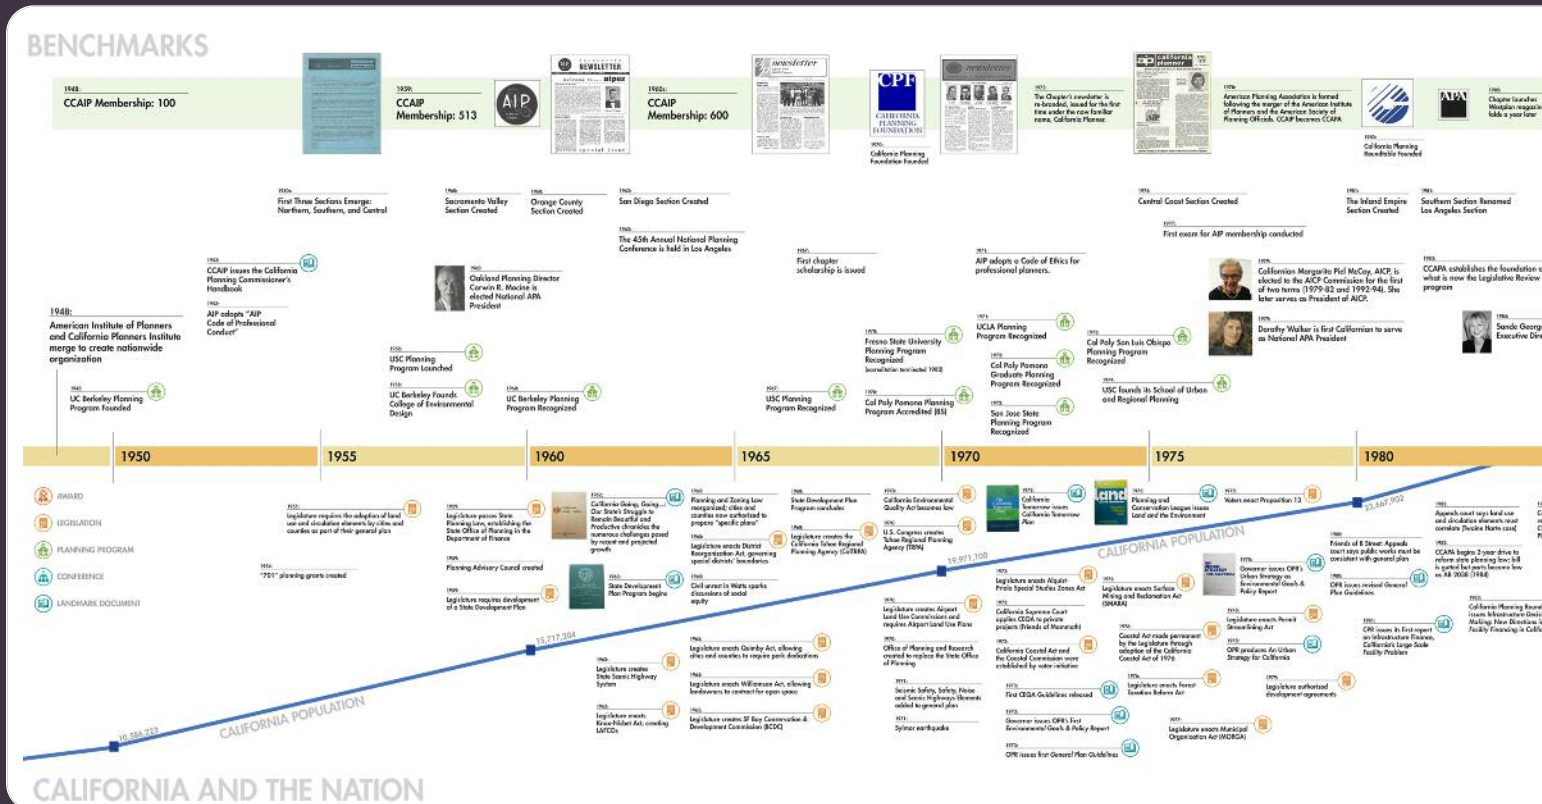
BENCHMARKS

1948:
CCAIP Membership: 100

1959:
CCAIP
Membership: 513

AIP

NEWSLETTER

1960s:
CCAIP
Membership: 600

newsletter

CPF
CALIFORNIA PLANNING FOUNDATION

California Planning Foundation Founded

The Chapter's newsletter is re-branded, issued for the first time under the new familiar name, California Planner.

California planner

American Planning Association is formed following the merger of the American Institute of Planners and the American Society of Planning Officials. CCAIP becomes CCAPA.

California Planning Roundtable Founded

APA

Chapter launches Westplan magazine; folds a year later

First Three Sections Emerge: Northern, Southern, and Central

Sacramento Valley Section Created

Orange County Section Created

San Diego Section Created

The 45th Annual National Planning Conference is held in Los Angeles

First chapter scholarship is issued

Central Coast Section Created

First exam for AIP membership conducted

The Inland Empire Section Created

Southern Section Renamed Los Angeles Section

CCAIP issues the California Planning Commissioner's Handbook

AIP adopts "AIP Code of Professional Conduct"

Oakland Planning Director Corwin R. Mocine is elected National APA President

AIP adopts a Code of Ethics for professional planners.

Californian Margarita Piel McCoy, AICP, is elected to the AICP Commission for the first of two terms (1979-82 and 1992-94). She later serves as President of AICP.

CCAPA establishes the foundation of what is now the Legislative Review program

1948:
American Institute of Planners and California Planners Institute merge to create nationwide organization

USC Planning Program Launched

Fresno State University Planning Program Recognized (accreditation terminated 1983)

UCLA Planning Program Recognized

Cal Poly Pomona Graduate Planning Program Recognized

Cal Poly San Luis Obispo Planning Program Recognized

Dorothy Walker is first Californian to serve as National APA President

Sande George Executive Dir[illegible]

UC Berkeley Planning Program Founded

UC Berkeley Founds College of Environmental Design

UC Berkeley Planning Program Recognized

USC Planning Program Recognized

Cal Poly Pomona Planning Program Accredited (BS)

San Jose State Planning Program Recognized

USC founds its School of Urban and Regional Planning

1950
1955
1960
1965
1970
1975
1980

AWARD
LEGISLATION
PLANNING PROGRAM
CONFERENCE
LANDMARK DOCUMENT

Legislature requires the adoption of land use and circulation elements by cities and counties as part of their general plan

"701" planning grants created

Legislature passes State Planning Law, establishing the State Office of Planning in the Department of Finance

Planning Advisory Council created

Legislature requires development of a State Development Plan

California Going, Going... Our State's Struggle to Remain Beautiful and Productive chronicles the numerous challenges posed by recent and projected growth

State Development Plan Program begins

Planning and Zoning Law reorganized; cities and counties now authorized to prepare "specific plans"

Legislature enacts District Reorganization Act, governing special districts' boundaries

Civil unrest in Watts sparks discussions of social equity

State Development Plan Program concludes

Legislature creates the California Tahoe Regional Planning Agency (CalTRPA)

California Environmental Quality Act becomes law

U.S. Congress creates Tahoe Regional Planning Agency (TRPA)

California Tomorrow issues California Tomorrow Plan

Land

Planning and Conservation League issues Land and the Environment

Voters enact Proposition 13

Appeals court says land use and circulation elements must correlate (Twaine Harte case)

Friends of B Street: Appeals court says public works must be consistent with general plan

CCAPA begins 2-year drive to reform state planning law; bill is gutted but parts become law as AB 2038 (1984)

CALIFORNIA POPULATION

19,971,100

23,667,902

15,717,204

10,586,223

Legislature enacts Alquist-Priolo Special Studies Zones Act

California Supreme Court applies CEQA to private projects (Friends of Mammoth)

California Coastal Act and the Coastal Commission were established by voter initiative

Legislature enacts Surface Mining and Reclamation Act (SMARA)

Coastal Act made permanent by the Legislature through adoption of the California Coastal Act of 1976

Governor issues OPR's Urban Strategy on Environmental Goals & Policy Report

Legislature enacts Permit Streamlining Act

OPR produces An Urban Strategy for California

OPR issues revised General Plan Guidelines

OPR issues its first report on infrastructure finance, California's Large Scale Facility Problem

California Planning Round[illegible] issues Infrastructure Dev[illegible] Making New Directions i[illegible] Facility Financing in Calif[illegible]

Legislature creates Airport Land Use Commissions and requires Airport Land Use Plans

Office of Planning and Research created to replace the State Office of Planning

Seismic Safety, Safety, Noise and Scenic Highways Elements added to general plan

Sylmar earthquake

First CEQA Guidelines released

Governor issues OPR's First Environmental Goals & Policy Report

OPR issues first General Plan Guidelines

Legislature enacts Forest Taxation Reform Act

Legislature authorized development agreements

Legislature enacts Municipal Organization Act (MORGA)

Legislature enacts Quimby Act, allowing cities and counties to require park dedications

Legislature creates State Scenic Highway System

Legislature enacts Williamson Act, allowing landowners to contract for open space

Legislature enacts Knox-Nisbet Act, creating LAFCOs

Legislature creates SF Bay Conservation & Development Commission (BCDC)

CALIFORNIA POPULATION

CALIFORNIA AND THE NATION